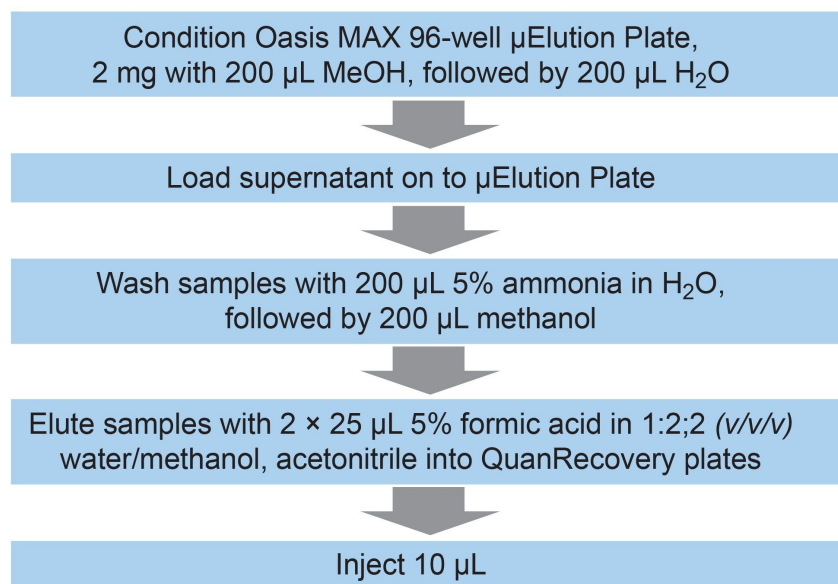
Condition Oasis MAX 96-well µElution Plate, 2 mg with 200 µL MeOH, followed by 200 µL $H_2O$

Load supernatant on to µElution Plate

Wash samples with 200 µL 5% ammonia in $H_2O$, followed by 200 µL methanol

Elute samples with 2 × 25 µL 5% formic acid in 1:2;2 (v/v/v) water/methanol, acetonitrile into QuanRecovery plates

Inject 10 µL